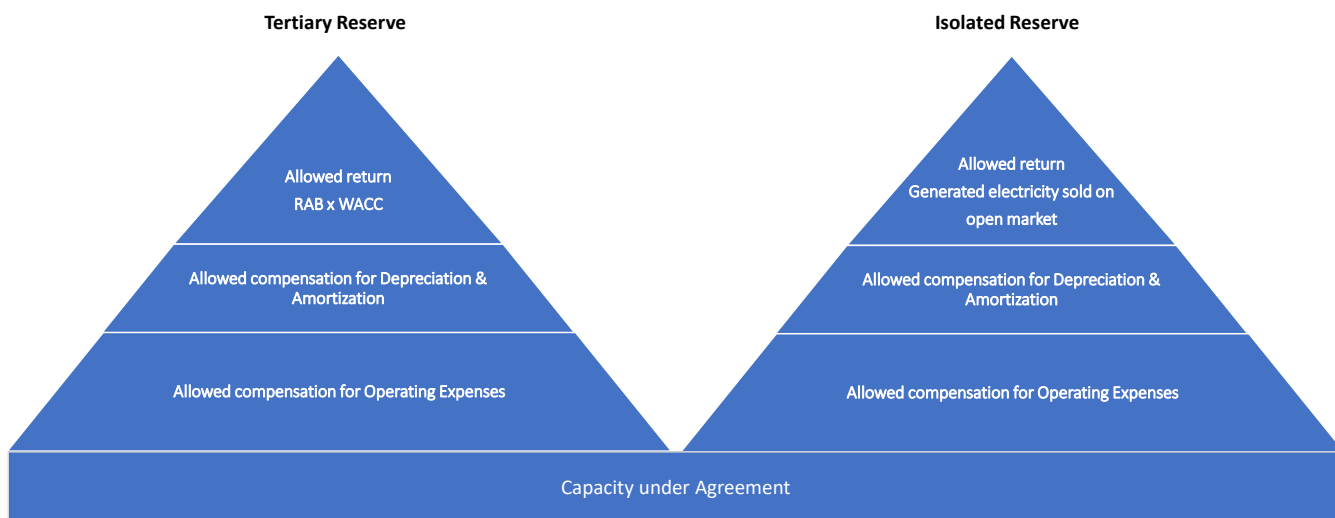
Tertiary Reserve

Allowed return
RAB x WACC

Allowed compensation for Depreciation & Amortization

Allowed compensation for Operating Expenses

Isolated Reserve

Allowed return
Generated electricity sold on open market

Allowed compensation for Depreciation & Amortization

Allowed compensation for Operating Expenses

Capacity under Agreement